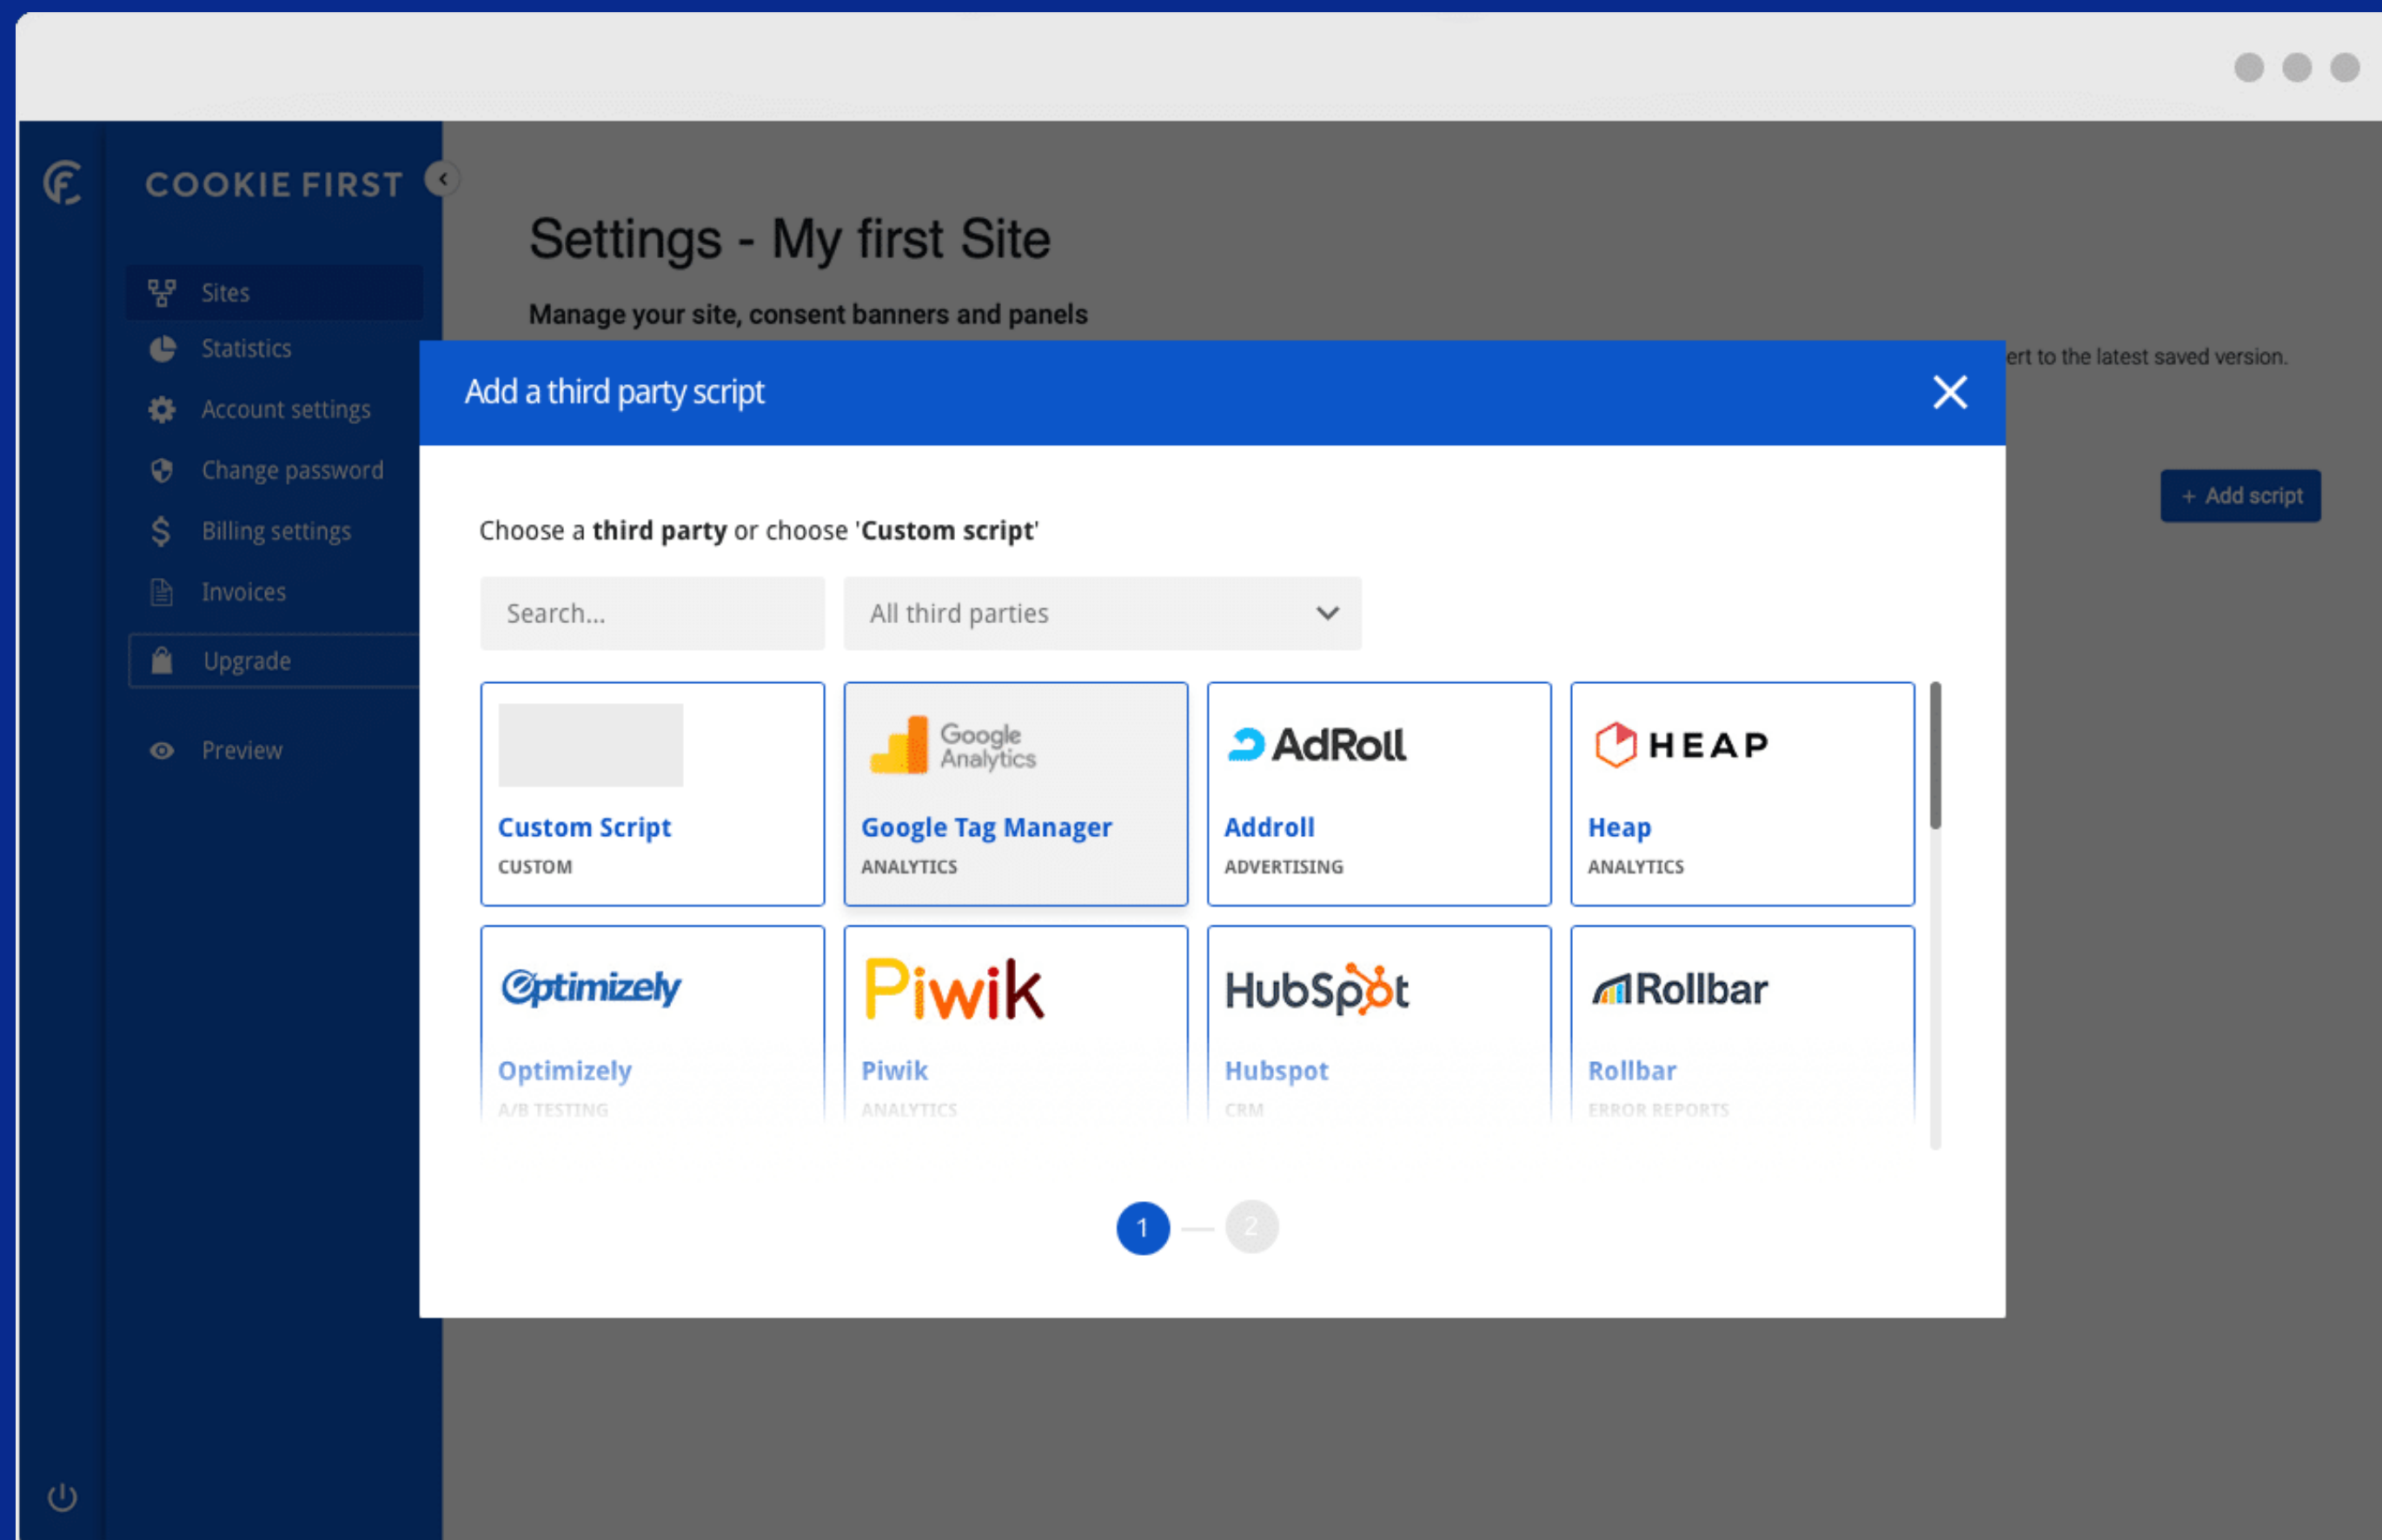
COOKIE FIRST

Sites
Statistics
Account settings
Change password
Billing settings
Invoices
Upgrade
Preview

Settings - My first Site

Manage your site, consent banners and panels

ert to the latest saved version.

+ Add script

Add a third party script

Choose a **third party** or choose '**Custom script**'

Search...

All third parties

Custom Script
CUSTOM

Google Analytics
Google Tag Manager
ANALYTICS

AdRoll
Addroll
ADVERTISING

HEAP
Heap
ANALYTICS

Optimizely
Optimizely
A/B TESTING

Piwik
Piwik
ANALYTICS

HubSpot
Hubspot
CRM

Rollbar
Rollbar
ERROR REPORTS

1
2